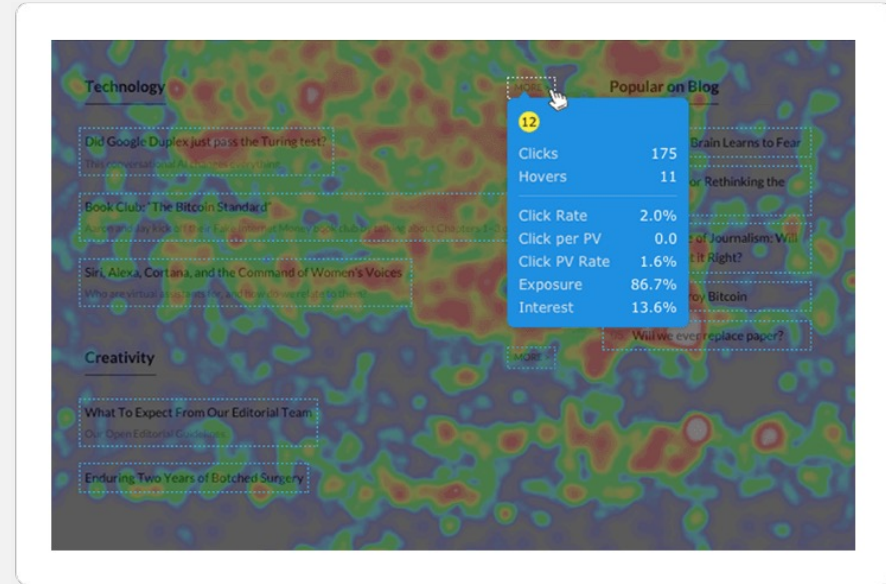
Technology

Did Google Duplex just pass the Turing test?

The Conversational AI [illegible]

Book Club: "The Bitcoin Standard"

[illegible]

Siri, Alexa, Cortana, and the Command of Women's Voices

Who are virtual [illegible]

Creativity

What To Expect From Our Editorial Team

Our Open Editorial Guidelines

Enduring Two Years of Botched Surgery

MORE

12

| | |
|---|---|
| Clicks | 175 |
| Hovers | 11 |
| Click Rate | 2.0% |
| Click per PV | 0.0 |
| Click PV Rate | 1.6% |
| Exposure | 86.7% |
| Interest | 13.6% |

MORE

Popular on Blog

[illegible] Brain Learns to Fear

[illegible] or Rethinking the

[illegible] of Journalism: Will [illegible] it Right?

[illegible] roy Bitcoin

Will we ever replace paper?